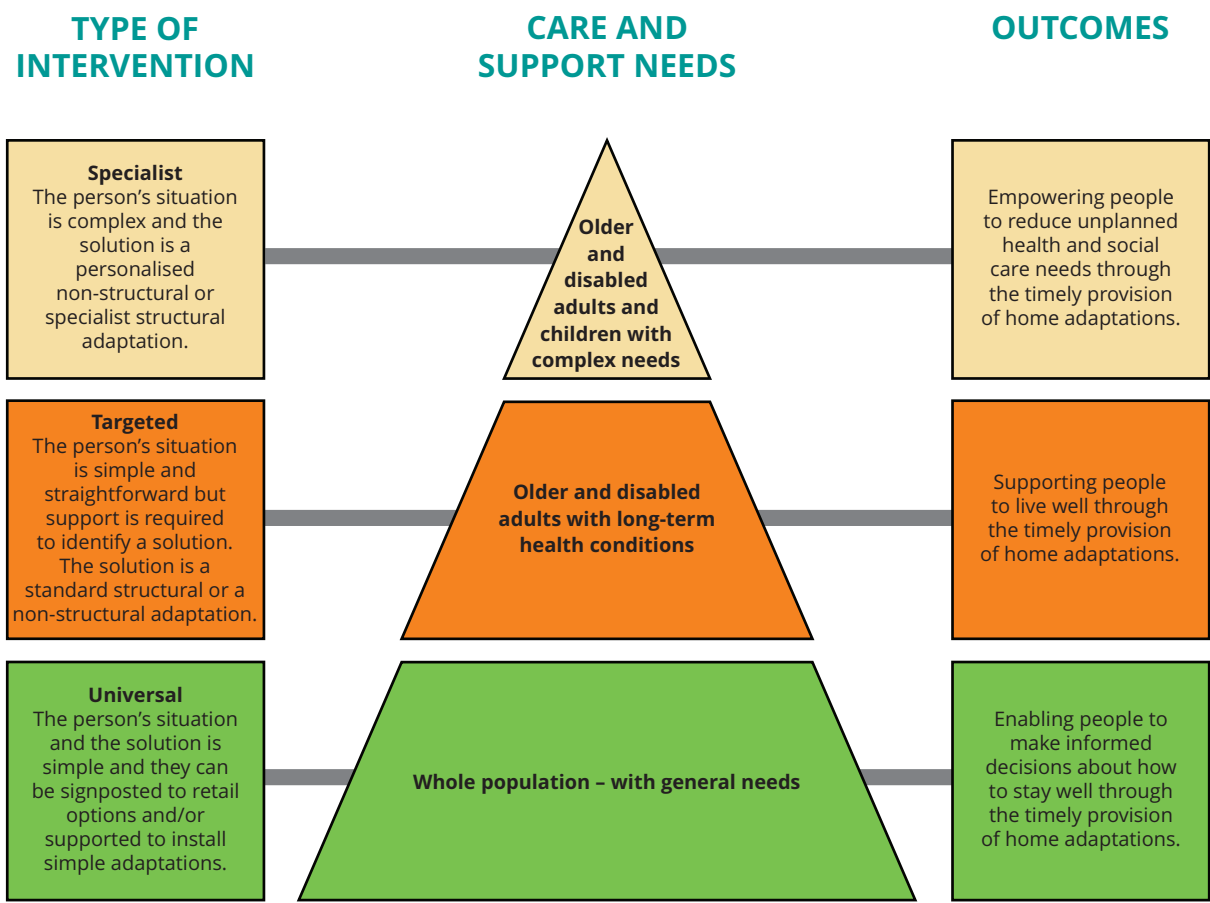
TYPE OF INTERVENTION

CARE AND SUPPORT NEEDS

OUTCOMES

Specialist
The person's situation is complex and the solution is a personalised non-structural or specialist structural adaptation.

Older and disabled adults and children with complex needs

Empowering people to reduce unplanned health and social care needs through the timely provision of home adaptations.

Targeted
The person's situation is simple and straightforward but support is required to identify a solution. The solution is a standard structural or a non-structural adaptation.

Older and disabled adults with long-term health conditions

Supporting people to live well through the timely provision of home adaptations.

Universal
The person's situation and the solution is simple and they can be signposted to retail options and/or supported to install simple adaptations.

Whole population – with general needs

Enabling people to make informed decisions about how to stay well through the timely provision of home adaptations.